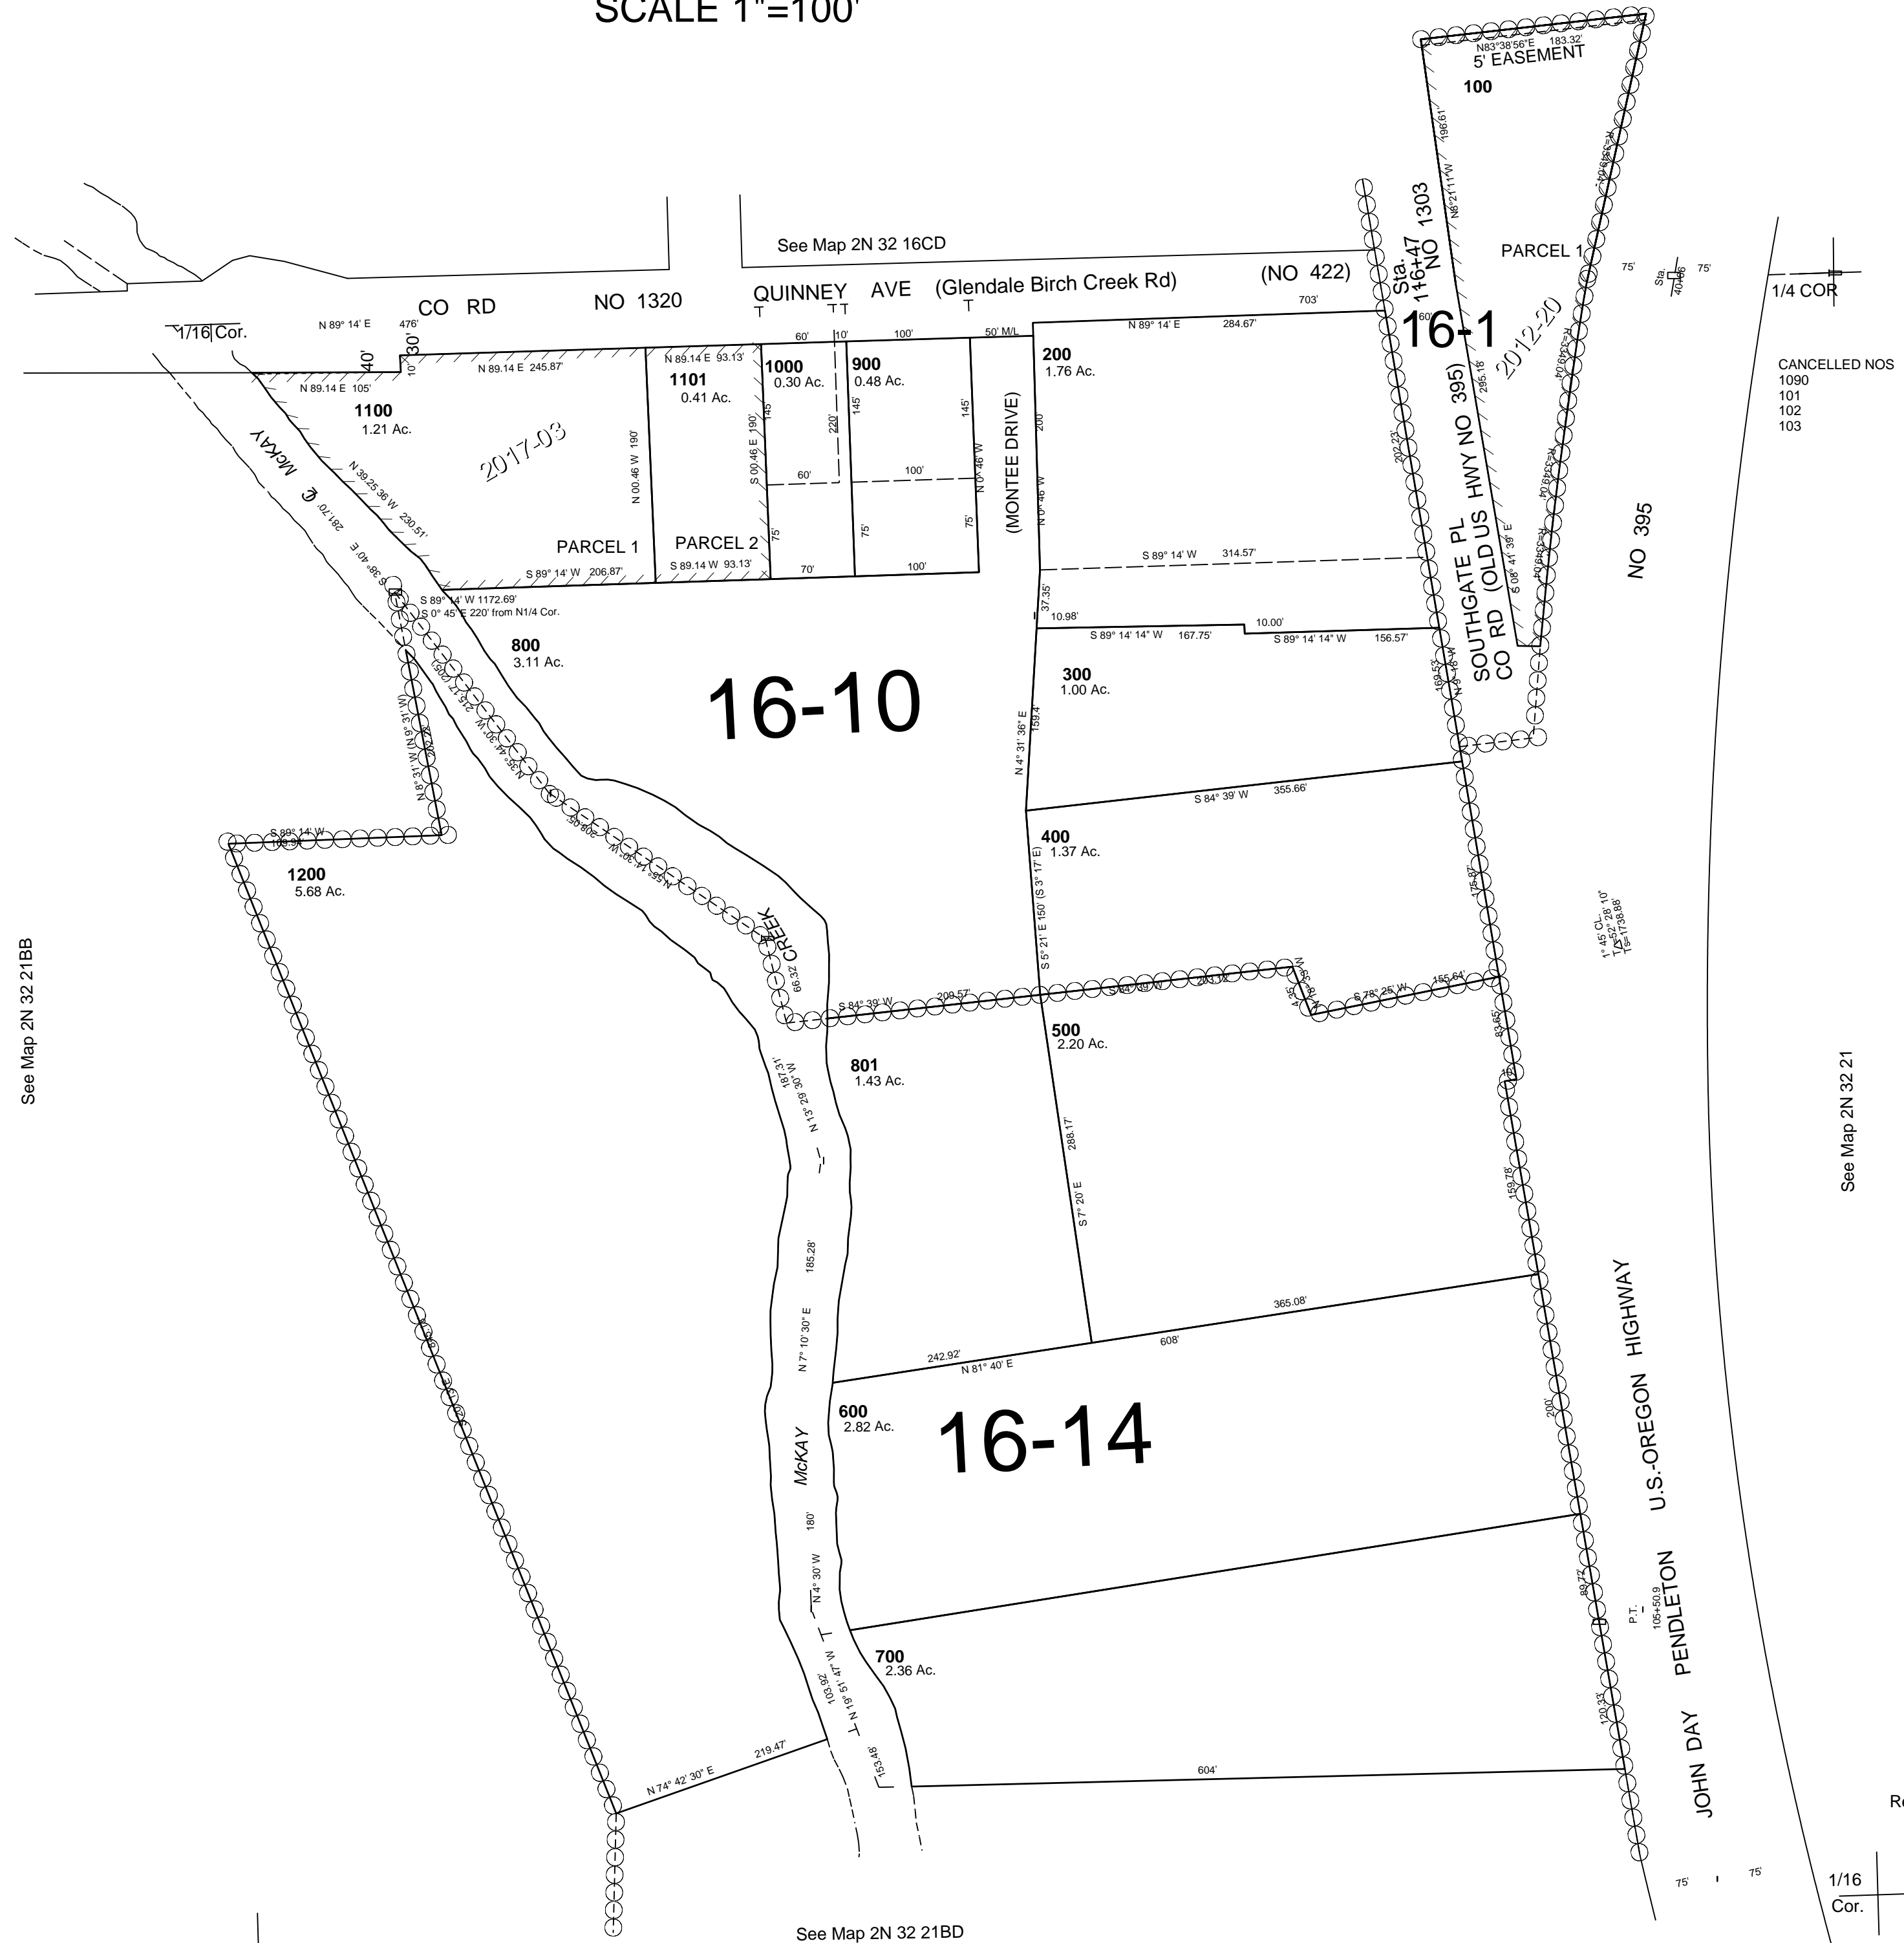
SCALE 1"=100'

N83°38'56"E 183.32'
5' EASEMENT
100
196.61'
N6°21'11"W
PARCEL 1
75'
Sta. 40+66
75'
1/4 COR

See Map 2N 32 16CD

CO RD NO 1320 QUINNEY AVE (Glendale Birch Creek Rd) (NO 422)
Sta. 1+6+47 NO 1303
703'
16-1
2012-20
60'
295.18'

1/16 Cor.
N 89° 14' E 476'
40'
30'
10'
60'
10'
100'
50' M/L
N 89° 14' E 284.67'
200
1.76 Ac.

N 89.14 E 105'
N 89.14 E 245.87'
N 89.14 E 93.13'
1000
0.30 Ac.
900
0.48 Ac.

1100
1.21 Ac.
1101
0.41 Ac.
2017-03
McKAY ℄

CANCELLED NOS
1090
101
102
103

N 00.46 W 190'
S 00.46 E 190'
145'
220'
145'
145'
60'
100'
N 0° 46' W
(MONTEE DRIVE)
200
N 0° 46' W
202.23'
SOUTHGATE PL
CO RD (OLD US HWY NO 395)
S 08° 41' 39" E
NO 395

N 39.25 36 W 230.51'
281.70'
S 38° 40' E
PARCEL 1
PARCEL 2
75'
75'
75'
S 89° 14' W 206.87'
S 89.14 W 93.13'
70'
100'
S 89° 14' W 314.57'
S 89° 14' W 1172.69'
S 0° 45' E 220' from N1/4 Cor.
37.35'
10.98'
10.00'
S 89° 14' 14" W 167.75'
S 89° 14' 14" W 156.57'

800
3.11 Ac.
16-10
300
1.00 Ac.
169.53'
N 4° 31' 36" E
159.4
N 8° 31' W (N 9° 31' W)
S 84° 39' W 355.66'

S 89° 14' W
199.91'
1200
5.68 Ac.
400
1.37 Ac.
S 5° 21' E 150' (S 3° 17' E)
175.87'
CREEK
66.32'

See Map 2N 32 21BB

S 84° 39' W 209.57'
S 84° 39' W 203.12'
S 78° 25' W 155.64'
500
2.20 Ac.
83.65'
801
1.43 Ac.
187.31'
N 13° 29' 30" W
288.17'
S 7° 20' E
159.78'
1° 45' CL
T= 52' 28' 10"
Ts= 1738.88'

See Map 2N 32 21

185.28'
N 7° 10' 30" E
365.08'
242.92'
N 81° 40' E
608'
600
2.82 Ac.
16-14
McKAY
200'
U.S.-OREGON HIGHWAY
180'
N 4° 30' W
89.72'
P.T. 105+50.9
PENDLETON
700
2.36 Ac.
103.92'
N 19° 51' 47" W
153.48'
120.33'
JOHN DAY
219.47'
N 74° 42' 30" E
604'
75'
75'
1/16 Cor.
Re

See Map 2N 32 21BD